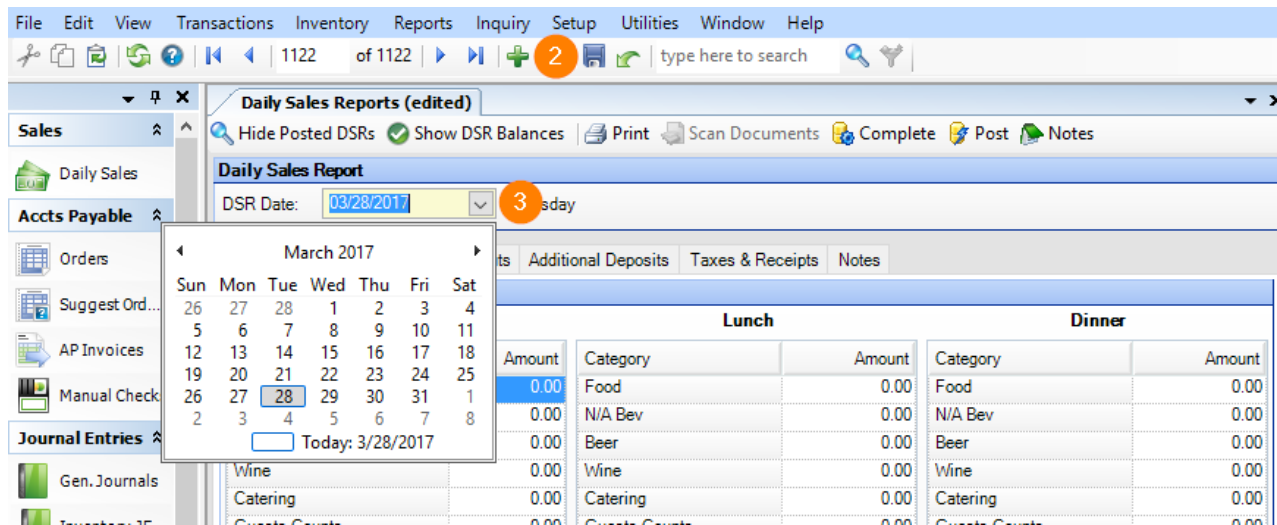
File Edit View Transactions Inventory Reports Inquiry Setup Utilities Window Help

1122 of 1122 2 type here to search

Sales

Daily Sales

Accts Payable

Orders

Suggest Ord...

AP Invoices

Manual Check

Journal Entries

Gen. Journals

Inventory JE

Daily Sales Reports (edited)

Hide Posted DSRs Show DSR Balances Print Scan Documents Complete Post Notes

Daily Sales Report

DSR Date: 03/28/2017 3 sday

March 2017

| Sun | Mon | Tue | Wed | Thu | Fri | Sat |
|---|---|---|---|---|---|---|
| 26 | 27 | 28 | 1 | 2 | 3 | 4 |
| 5 | 6 | 7 | 8 | 9 | 10 | 11 |
| 12 | 13 | 14 | 15 | 16 | 17 | 18 |
| 19 | 20 | 21 | 22 | 23 | 24 | 25 |
| 26 | 27 | 28 | 29 | 30 | 31 | 1 |
| 2 | 3 | 4 | 5 | 6 | 7 | 8 |

Today: 3/28/2017

ts Additional Deposits Taxes & Receipts Notes

| | Amount |
|---|---|
| | 0.00 |
| | 0.00 |
| | 0.00 |
| Wine | 0.00 |
| Catering | 0.00 |
| Guests Counts | 0.00 |

Lunch

| Category | Amount |
|---|---|
| Food | 0.00 |
| N/A Bev | 0.00 |
| Beer | 0.00 |
| Wine | 0.00 |
| Catering | 0.00 |
| Guests Counts | 0.00 |

Dinner

| Category | Amount |
|---|---|
| Food | 0.00 |
| N/A Bev | 0.00 |
| Beer | 0.00 |
| Wine | 0.00 |
| Catering | 0.00 |
| Guests Counts | 0.00 |